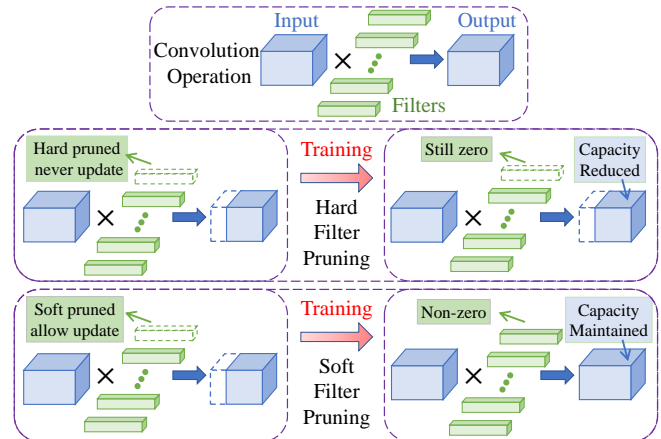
Input
Output
Convolution Operation
×
Filters

Hard pruned never update
×
Training
Hard Filter Pruning
Still zero
Capacity Reduced
×

Soft pruned allow update
×
Training
Soft Filter Pruning
Non-zero
Capacity Maintained
×